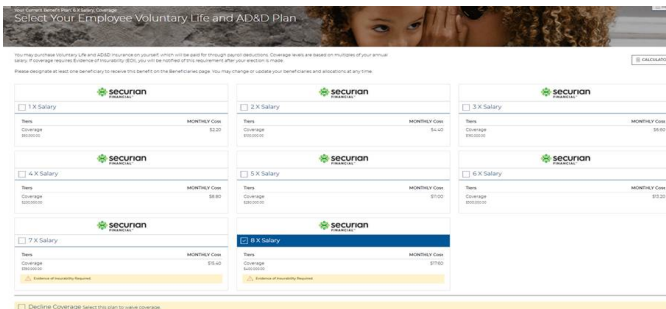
Your Current Benefit Plan: 6 X Salary Coverage
Select Your Employee Voluntary Life and AD&D Plan

You may purchase Voluntary Life and AD&D insurance on yourself which will be paid for through payroll deductions. Coverage levels are based on multiples of your annual salary. If coverage requires Evidence of Insurability (EOI), you will be notified of this requirement after your election is made.

Please designate at least one beneficiary to receive this benefit on the Beneficiaries page. You may change or update your beneficiaries and allocations at any time.

CALCULATOR

securian FINANCIAL
1 X Salary
| Tiers | MONTHLY Cost |
|---|---|
| Coverage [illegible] | $2.20 |

securian FINANCIAL
2 X Salary
| Tiers | MONTHLY Cost |
|---|---|
| Coverage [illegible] | $4.40 |

securian FINANCIAL
3 X Salary
| Tiers | MONTHLY Cost |
|---|---|
| Coverage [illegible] | $6.60 |

securian FINANCIAL
4 X Salary
| Tiers | MONTHLY Cost |
|---|---|
| Coverage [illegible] | $8.80 |

securian FINANCIAL
5 X Salary
| Tiers | MONTHLY Cost |
|---|---|
| Coverage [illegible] | $11.00 |

securian FINANCIAL
6 X Salary
| Tiers | MONTHLY Cost |
|---|---|
| Coverage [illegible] | $13.20 |

securian FINANCIAL
7 X Salary
| Tiers | MONTHLY Cost |
|---|---|
| Coverage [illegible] | $15.40 |

Evidence of Insurability Required

securian FINANCIAL
8 X Salary
| Tiers | MONTHLY Cost |
|---|---|
| Coverage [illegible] | $17.60 |

Evidence of Insurability Required

Decline Coverage Select this plan to waive coverage.